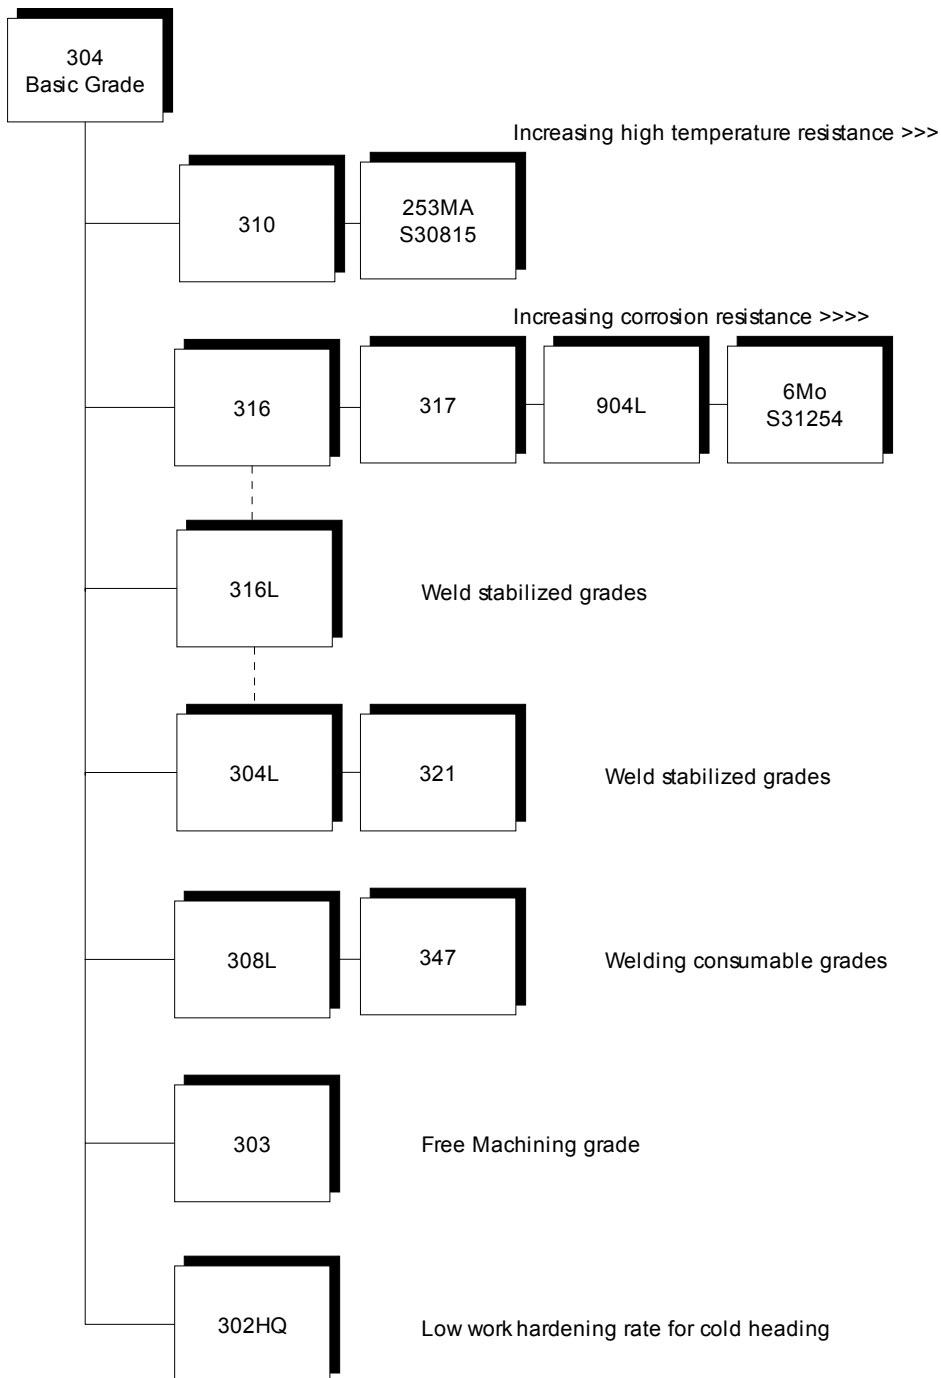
304
Basic Grade

Increasing high temperature resistance >>>

310

253MA
S30815

Increasing corrosion resistance >>>>

316

317

904L

6Mo
S31254

316L

Weld stabilized grades

304L

321

Weld stabilized grades

308L

347

Welding consumable grades

303

Free Machining grade

302HQ

Low work hardening rate for cold heading